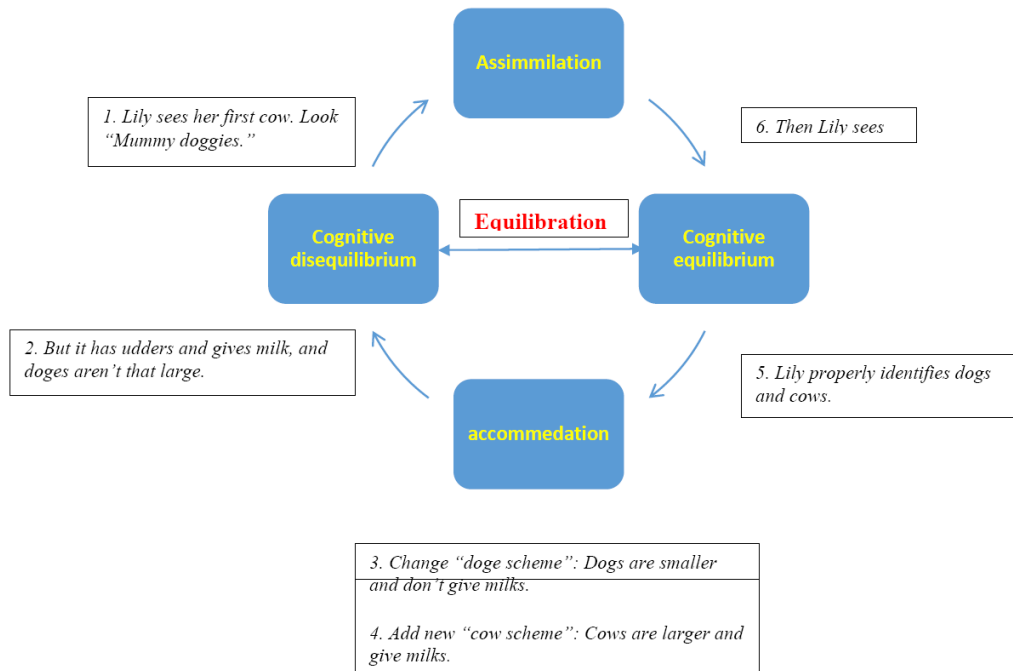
Assimilation

1. Lily sees her first cow. Look "Mummy doggies."

6. Then Lily sees

Equilibration

Cognitive disequilibrium

Cognitive equilibrium

2. But it has udders and gives milk, and doges aren't that large.

5. Lily properly identifies dogs and cows.

accommedation

3. Change "doge scheme": Dogs are smaller and don't give milks.

4. Add new "cow scheme": Cows are larger and give milks.